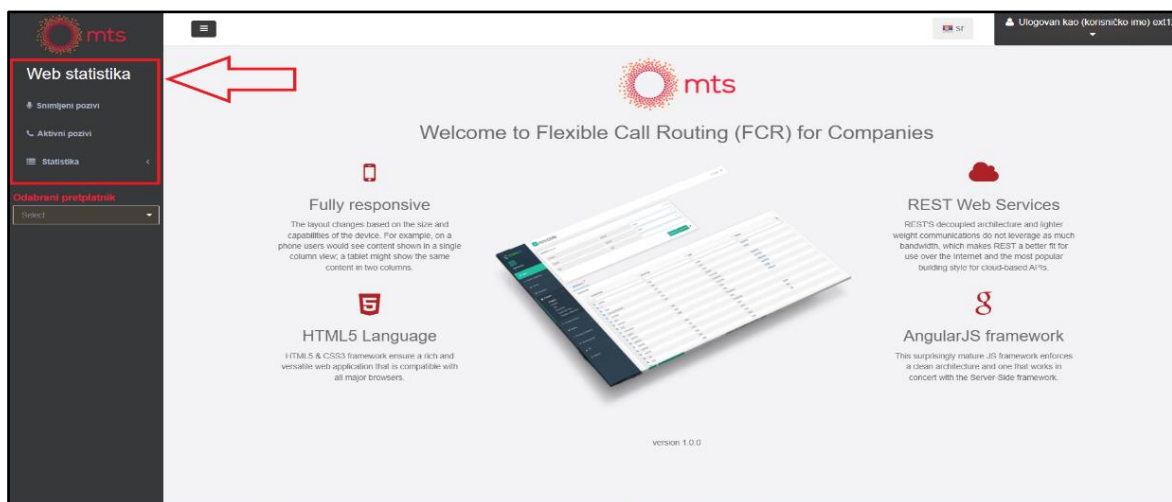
mts

Web statistika

Snimljeni pozivi

Aktivni pozivi

Statistika

Odabrani pretplatnik

Select

sr

Ulogovan kao (korisničko ime) ext1

mts

Welcome to Flexible Call Routing (FCR) for Companies

Fully responsive

The layout changes based on the size and capabilities of the device. For example, on a phone users would see content shown in a single column view; a tablet might show the same content in two columns.

REST Web Services

RESTS decoupled architecture and lighter weight communications do not leverage as much bandwidth, which makes REST a better fit for use over the Internet and the most popular building style for cloud-based APIs.

HTML5 Language

HTML5 & CSS3 framework ensure a rich and versatile web application that is compatible with all major browsers.

AngularJS framework

This surprisingly mature JS framework enforces a clean architecture and one that works in concert with the Server-Side framework.

version 1.0.0